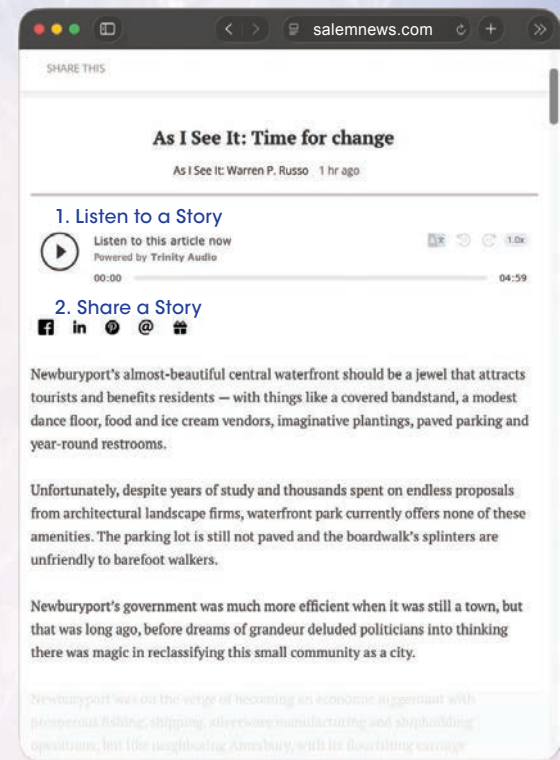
salemnews.com

SHARE THIS

As I See It: Time for change

As I See It: Warren P. Russo 1 hr ago

1. Listen to a Story

Listen to this article now
Powered by Trinity Audio

1.0x

00:00 04:59

2. Share a Story

Newburyport's almost-beautiful central waterfront should be a jewel that attracts tourists and benefits residents — with things like a covered bandstand, a modest dance floor, food and ice cream vendors, imaginative plantings, paved parking and year-round restrooms.

Unfortunately, despite years of study and thousands spent on endless proposals from architectural landscape firms, waterfront park currently offers none of these amenities. The parking lot is still not paved and the boardwalk's splinters are unfriendly to barefoot walkers.

Newburyport's government was much more efficient when it was still a town, but that was long ago, before dreams of grandeur deluded politicians into thinking there was magic in reclassifying this small community as a city.

Newburyport was on the verge of becoming an economic juggernaut with prosperous fishing, shipping, silverware manufacturing and shipbuilding operations, but like neighboring Amesbury, with its flourishing carriage